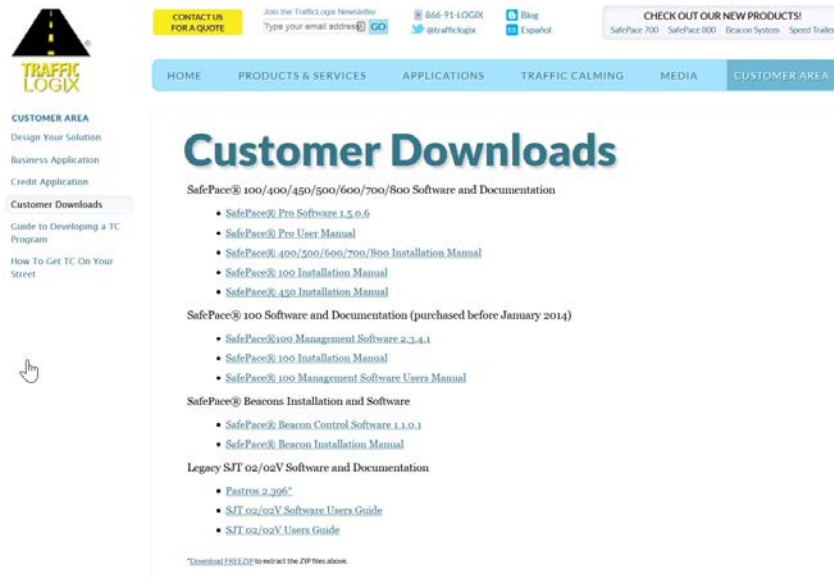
TRAFFIC LOGIX

CONTACT US FOR A QUOTE

Join the TrafficLogix Newsletter

Type your email address GO

866-91-LOGIX

@trafficlogix

Blog

Español

CHECK OUT OUR NEW PRODUCTS!

SafePace 700 SafePace 800 Beacon System Speed Trailer

HOME PRODUCTS & SERVICES APPLICATIONS TRAFFIC CALMING MEDIA CUSTOMER AREA

CUSTOMER AREA

Design Your Solution

Business Application

Credit Application

Customer Downloads

Guide to Developing a TC Program

How To Get TC On Your Street

Customer Downloads

SafePace® 100/400/450/500/600/700/800 Software and Documentation

- SafePace® Pro Software 1.5.0.6
- SafePace® Pro User Manual
- SafePace® 400/500/600/700/800 Installation Manual
- SafePace® 100 Installation Manual
- SafePace® 450 Installation Manual

SafePace® 100 Software and Documentation (purchased before January 2014)

- SafePace®100 Management Software 2.3.4.1
- SafePace® 100 Installation Manual
- SafePace® 100 Management Software Users Manual

SafePace® Beacons Installation and Software

- SafePace® Beacon Control Software 1.1.0.1
- SafePace® Beacon Installation Manual

Legacy SJT 02/02V Software and Documentation

- Pastros 2.396*
- SJT 02/02V Software Users Guide
- SJT 02/02V Users Guide

*Download FREEZIP to extract the ZIP files above.